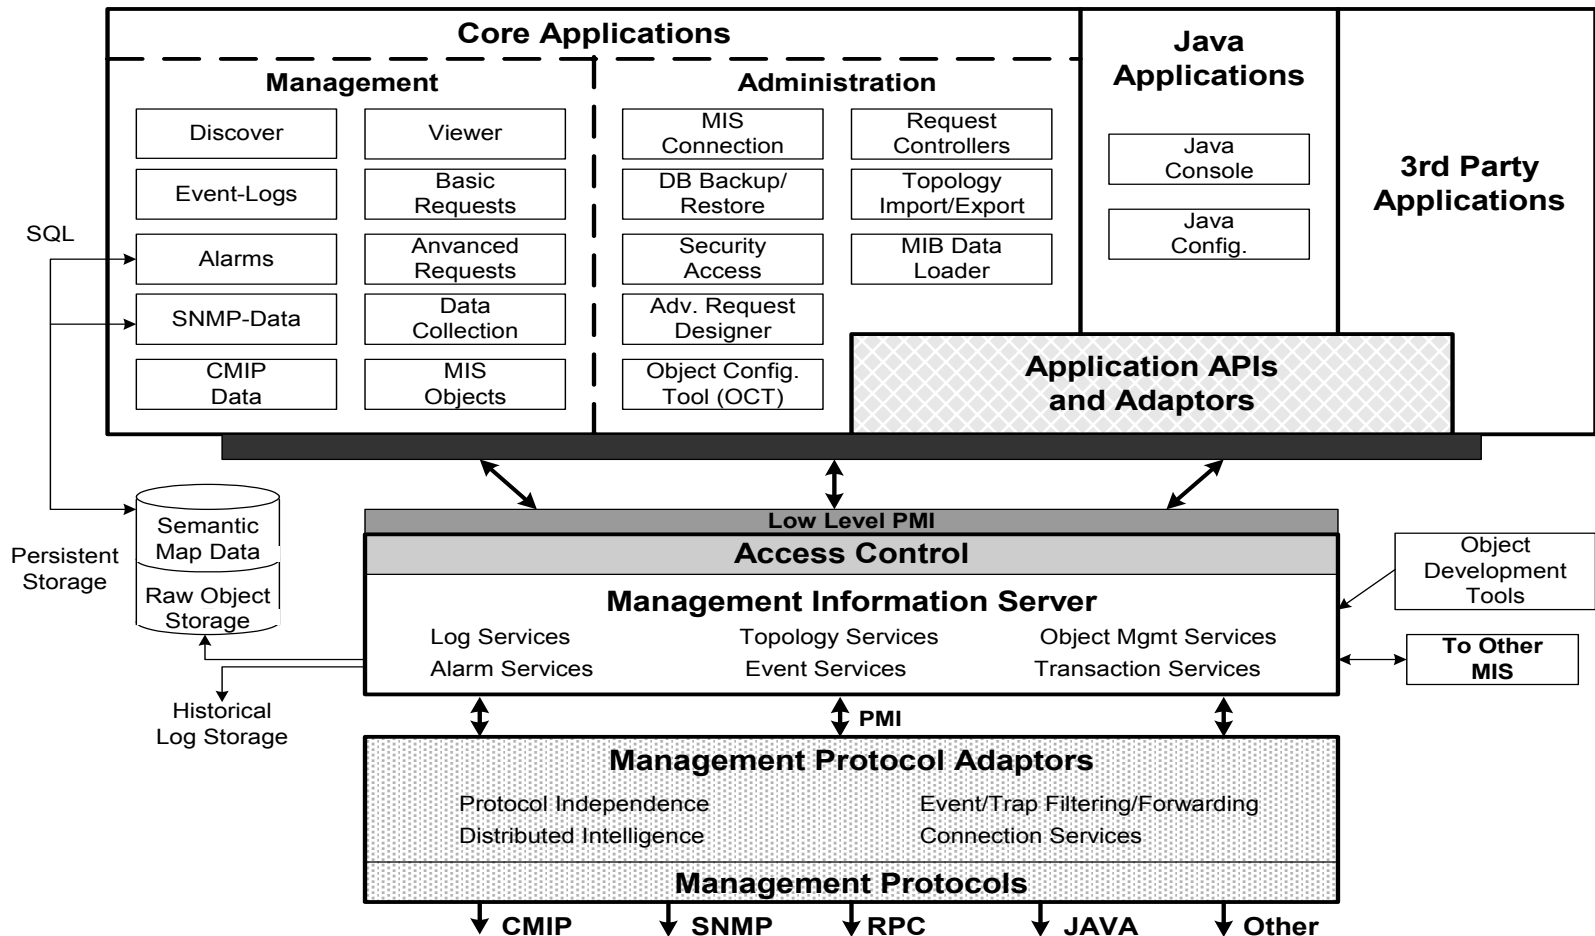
Core Applications

Management

Discover
Viewer
Event-Logs
Basic Requests
Alarms
Anvanced Requests
SNMP-Data
Data Collection
CMIP Data
MIS Objects

Administration

MIS Connection
Request Controllers
DB Backup/ Restore
Topology Import/Export
Security Access
MIB Data Loader
Adv. Request Designer
Object Config. Tool (OCT)

Java Applications

Java Console
Java Config.

3rd Party Applications

Application APIs and Adaptors

SQL

Persistent Storage

Semantic Map Data
Raw Object Storage

Historical Log Storage

Low Level PMI

Access Control

Management Information Server

Log Services
Topology Services
Object Mgmt Services
Alarm Services
Event Services
Transaction Services

Object Development Tools

To Other MIS

PMI

Management Protocol Adaptors

Protocol Independence
Event/Trap Filtering/Forwarding
Distributed Intelligence
Connection Services

Management Protocols

CMIP
SNMP
RPC
JAVA
Other